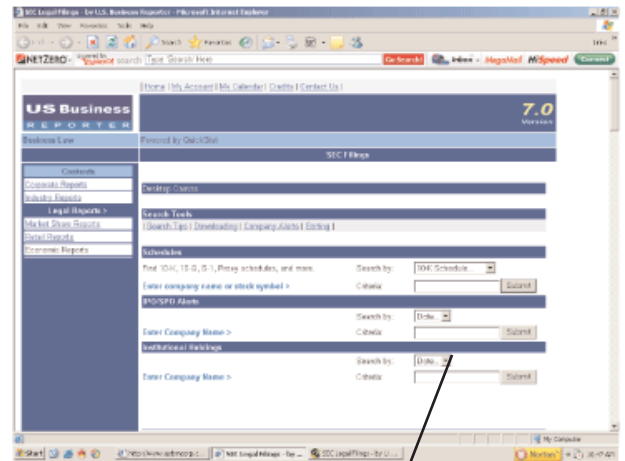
SEC Legal Filings - by U.S. Business Reporter - Microsoft Internet Explorer

File Edit View Favorites Tools Help

Back Search Favorites

Links

NETZERO search Type Search Here Go Search! Inbox MegaMall HiSpeed Connect

| Home | My Account | My Calendar | Credits | Contact Us |

US Business REPORTER

7.0 Version

Business Law

Powered by QuickStat

SEC Filings

Contents

Corporate Reports

Industry Reports

Legal Reports >

Market Share Reports

Retail Reports

Economic Reports

Desktop Guides

Search Tools

| Search Tips | Downloading | Company Alerts | Sorting |

Schedules

Find 10-K, 10-Q, S-1, Proxy schedules, and more.

Search by: 10-K Schedule

Enter company name or stock symbol >

Criteria: Submit

IPO/SPO Alerts

Search by: Date

Enter Company Name >

Criteria: Submit

Institutional Holdings

Search by: Date

Enter Company Name >

Criteria: Submit

My Computer

Start

https://www.optimizerp...

SEC Legal Filings - by ...

SEC Legal Filings - by U...

Norton

10:47 AM